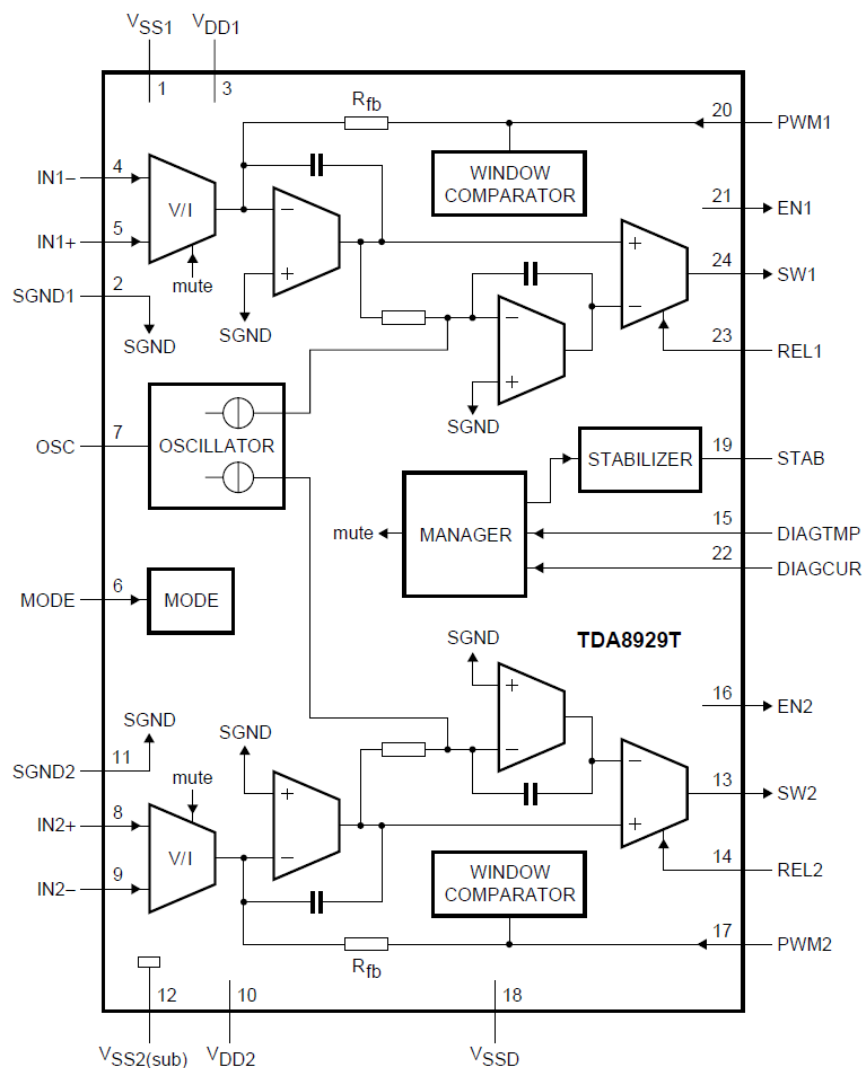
$V_{SS1}$ $V_{DD1}$
1 3
$R_{fb}$
20 PWM1
WINDOW COMPARATOR
IN1− 4
IN1+ 5
V/I
−
+
mute
21 EN1
+
−
24 SW1
SGND1 2
SGND
SGND
−
+
23 REL1
SGND
OSC 7
OSCILLATOR
STABILIZER
19 STAB
mute
MANAGER
15 DIAGTMP
22 DIAGCUR
MODE 6
MODE
TDA8929T
SGND
+
−
16 EN2
SGND
SGND
SGND2 11
mute
+
−
−
+
13 SW2
IN2+ 8
IN2− 9
V/I
14 REL2
WINDOW COMPARATOR
17 PWM2
$R_{fb}$
12 10 18
$V_{SS2(sub)}$ $V_{DD2}$ $V_{SSD}$